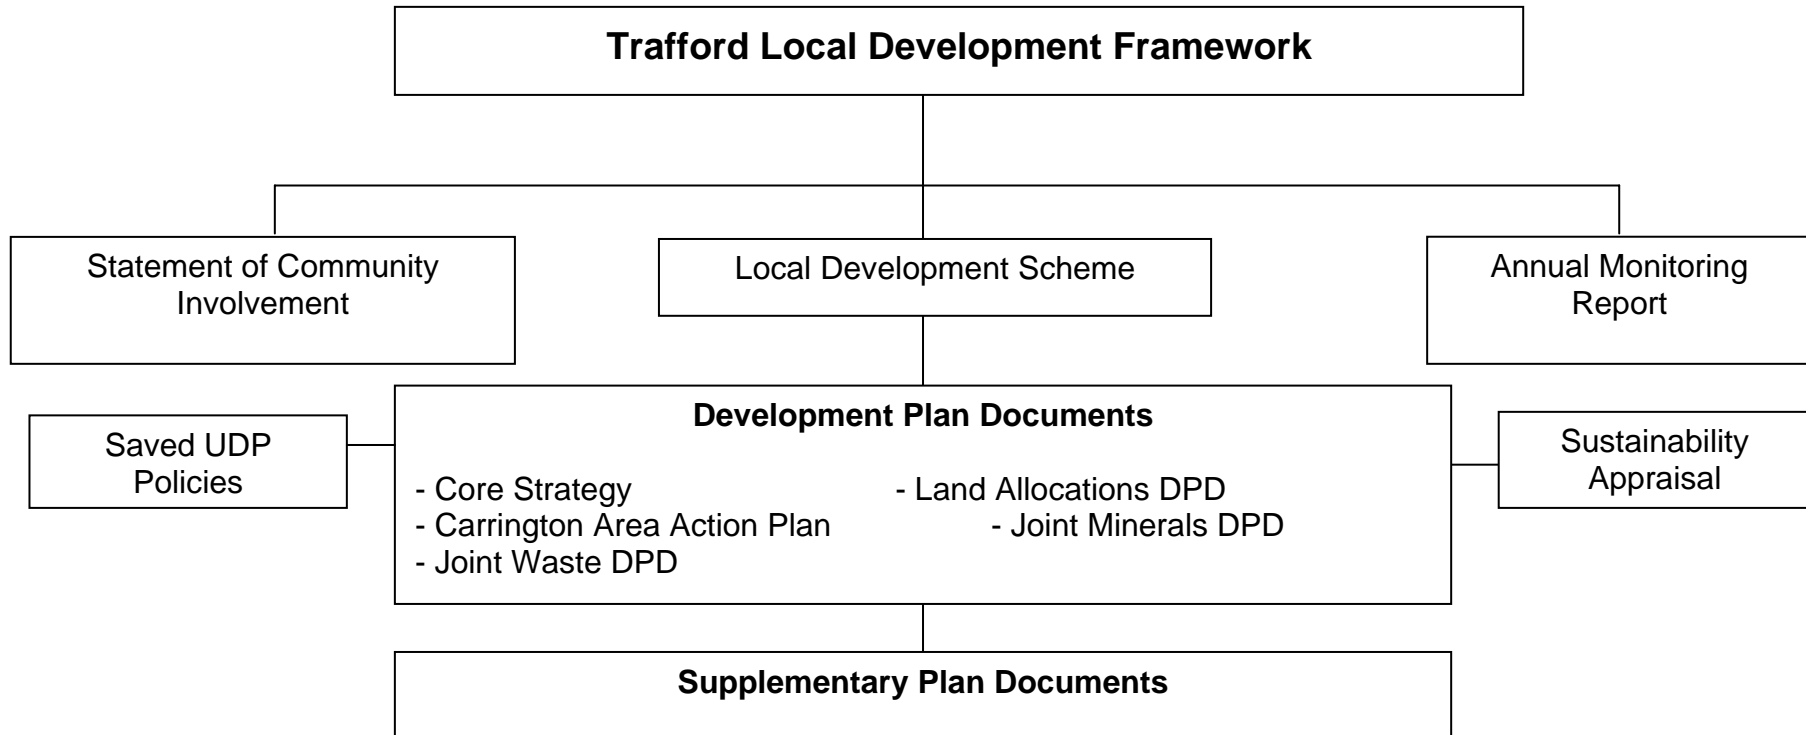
Trafford Local Development Framework

Statement of Community Involvement

Local Development Scheme

Annual Monitoring Report

Saved UDP Policies

Development Plan Documents

- Core Strategy
- Land Allocations DPD
- Carrington Area Action Plan
- Joint Minerals DPD
- Joint Waste DPD

Sustainability Appraisal

Supplementary Plan Documents